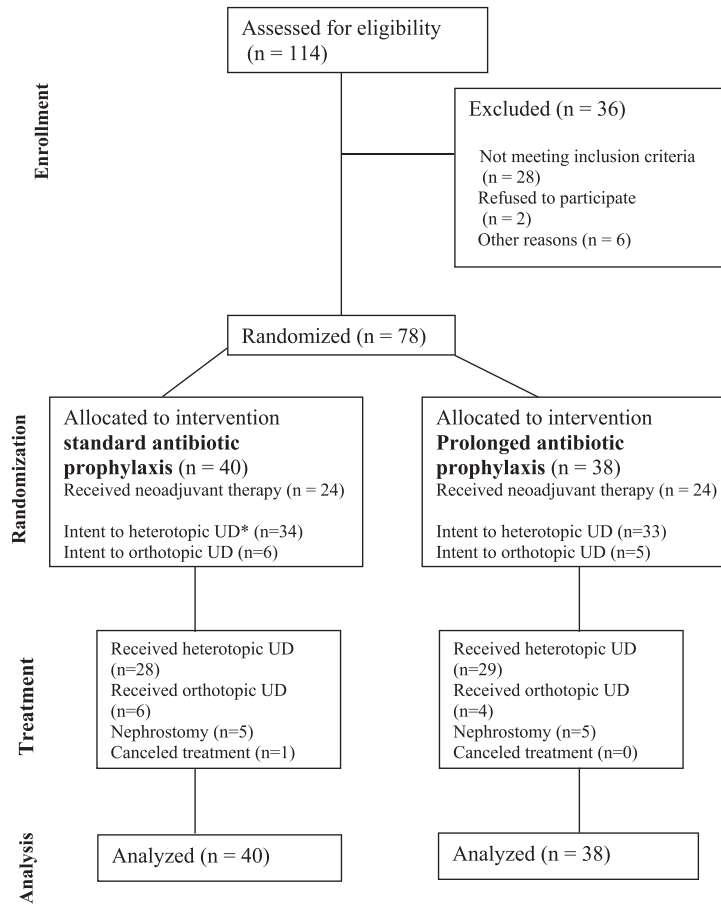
Enrollment

Assessed for eligibility (n = 114)

Excluded (n = 36)

Not meeting inclusion criteria (n = 28)
Refused to participate (n = 2)
Other reasons (n = 6)

Randomized (n = 78)

Randomization

Allocated to intervention **standard antibiotic prophylaxis** (n = 40)
Received neoadjuvant therapy (n = 24)

Intent to heterotopic UD* (n=34)
Intent to orthotopic UD (n=6)

Allocated to intervention **Prolonged antibiotic prophylaxis** (n = 38)
Received neoadjuvant therapy (n = 24)

Intent to heterotopic UD (n=33)
Intent to orthotopic UD (n=5)

Treatment

Received heterotopic UD (n=28)
Received orthotopic UD (n=6)
Nephrostomy (n=5)
Canceled treatment (n=1)

Received heterotopic UD (n=29)
Received orthotopic UD (n=4)
Nephrostomy (n=5)
Canceled treatment (n=0)

Analysis

Analyzed (n = 40)

Analyzed (n = 38)